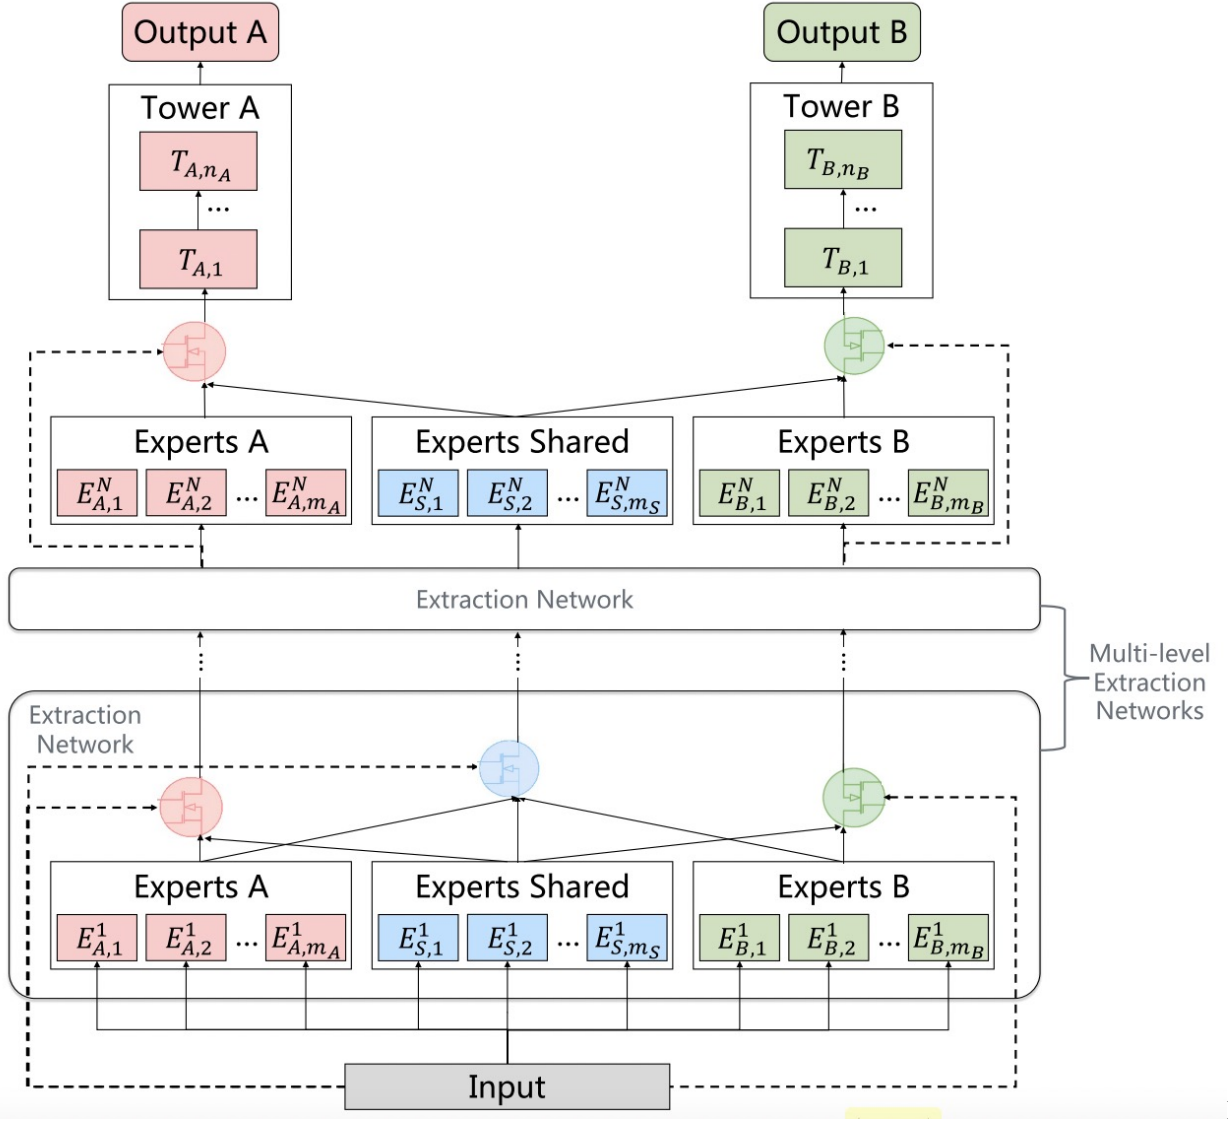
Output A

Output B

Tower A

$T_{A,n_A}$

...

$T_{A,1}$

Tower B

$T_{B,n_B}$

...

$T_{B,1}$

Experts A

$E_{A,1}^N$ $E_{A,2}^N$ ... $E_{A,m_A}^N$

Experts Shared

$E_{S,1}^N$ $E_{S,2}^N$ ... $E_{S,m_S}^N$

Experts B

$E_{B,1}^N$ $E_{B,2}^N$ ... $E_{B,m_B}^N$

Extraction Network

Multi-level Extraction Networks

Extraction Network

Experts A

$E_{A,1}^1$ $E_{A,2}^1$ ... $E_{A,m_A}^1$

Experts Shared

$E_{S,1}^1$ $E_{S,2}^1$ ... $E_{S,m_S}^1$

Experts B

$E_{B,1}^1$ $E_{B,2}^1$ ... $E_{B,m_B}^1$

Input